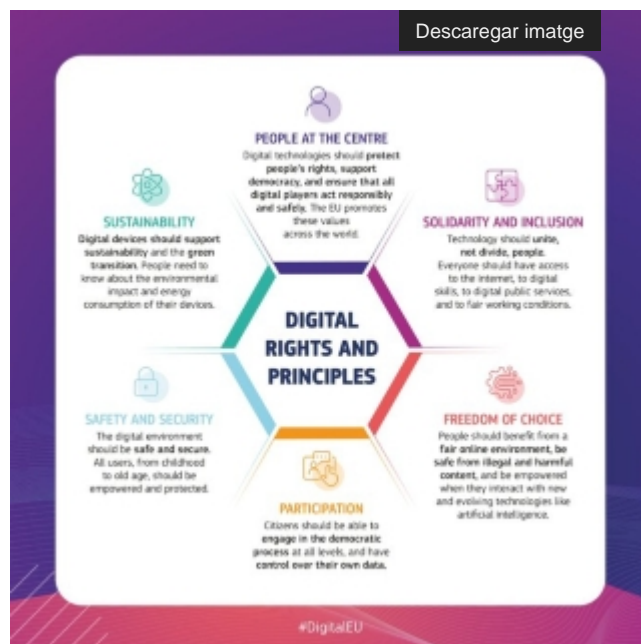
Descaregar imatge

PEOPLE AT THE CENTRE
Digital technologies should protect people's rights, support democracy, and ensure that all digital players act responsibly and safely. The EU promotes these values across the world.

SUSTAINABILITY
Digital devices should support sustainability and the green transition. People need to know about the environmental impact and energy consumption of their devices.

SOLIDARITY AND INCLUSION
Technology should unite, not divide, people. Everyone should have access to the internet, to digital skills, to digital public services, and to fair working conditions.

DIGITAL RIGHTS AND PRINCIPLES

SAFETY AND SECURITY
The digital environment should be safe and secure. All users, from childhood to old age, should be empowered and protected.

FREEDOM OF CHOICE
People should benefit from a fair online environment, be safe from illegal and harmful content, and be empowered when they interact with new and evolving technologies like artificial intelligence.

PARTICIPATION
Citizens should be able to engage in the democratic process at all levels, and have control over their own data.

#DigitalEU